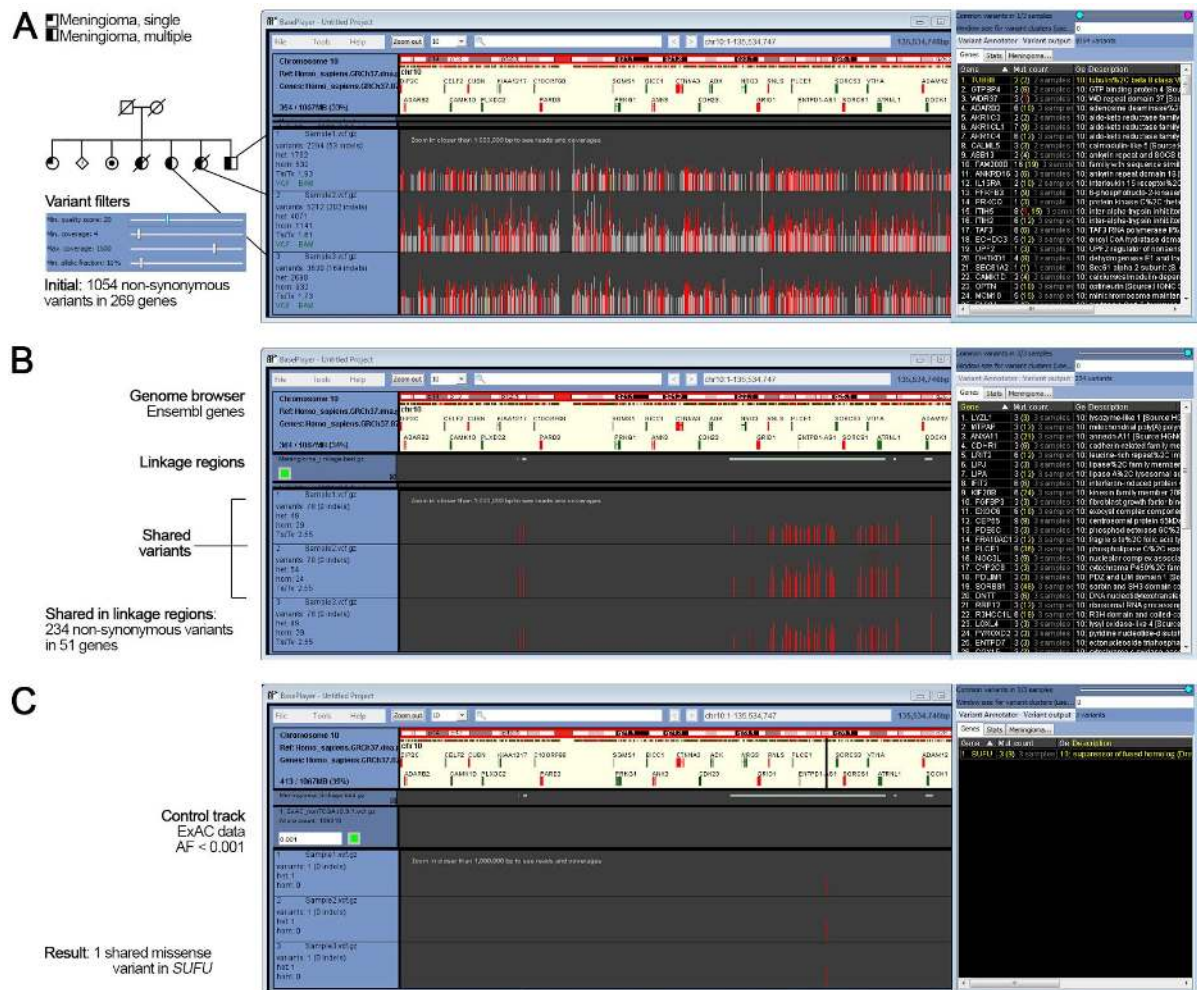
A
Meningioma, single
Meningioma, multiple

Variant filters
Min. quality score: 20
Min. coverage: 4
Max. coverage: 1500
Min. allelic fraction: 10%

Initial: 1054 non-synonymous variants in 269 genes

BasePlayer - Untitled Project
File Tools Help Zoom out 10 chr10:1-135,534,747 135,534,746bp
Chromosome 10
Ref: Homo_sapiens.GRCh37.dna
Genes: Homo_sapiens.GRCh37
364 / 1067MB (39%)
chr10
1 Sample1.vcf.gz variants: 2204 (53 indels) het: 1772 hom: 432 Ts/Tv: 1.93 VCF BAM
2 Sample2.vcf.gz variants: 5212 (202 indels) het: 4071 hom: 1141 Ts/Tv: 1.81 VCF BAM
3 Sample3.vcf.gz variants: 3520 (164 indels) het: 2688 hom: 832 Ts/Tv: 1.79 VCF BAM
Zoom in closer than 1,000,000 bp to see reads and coverages

Common variants in 1/3 samples
Window size for variant clusters (use...: 0
Variant Annotator · Variant output: 8914 variants
Genes Stats Meningioma...
Gene Mut. count Go Description
1. TUBB8
2. GTPBP4
3. WDR37
4. ADARB2
5. AKR1C3
6. AKR1C1
7. AKR1C4
8. CALML5
9. ASB13
10. FAM208B
11. ANKRD16
12. IL15RA
13. PFKFB3
14. PRKCQ
15. ITIH5
16. ITIH2
17. TAF3
18. ECHDC3
19. UPF2
20. DHTKD1
21. SEC61A2
22. CAMK1D
23. OPTN
24. MCM10

B
Genome browser
Ensembl genes
Linkage regions
Shared variants
Shared in linkage regions: 234 non-synonymous variants in 51 genes

1 Sample1.vcf.gz variants: 78 (0 indels) het: 49 hom: 29 Ts/Tv: 3.55
2 Sample2.vcf.gz variants: 78 (0 indels) het: 54 hom: 24 Ts/Tv: 2.55
3 Sample3.vcf.gz variants: 78 (0 indels) het: 49 hom: 29 Ts/Tv: 3.55
Common variants in 3/3 samples
Variant Annotator · Variant output: 234 variants
1. LYZL1
2. MTPAP
3. ANXA11
4. CDHR1
5. LRIT2
6. LIPJ
7. LIPA
8. IFIT2
9. KIF20B
10. FGF8P3
11. EXOC6
12. CEP55
13. PDE6C
14. FRA10AC1
15. PLCE1
16. NOC3L
17. CYP2C8
18. PDLIM1
19. SORBS1
20. DNTT
21. RRP12
22. R3HCC1L
23. LOXL4
24. PYROXD2
25. ENTPD7

C
Control track
ExAC data
AF < 0.001

Result: 1 shared missense variant in SUFU

413 / 1067MB (38%)
0.001
1 Sample1.vcf.gz variants: 1 (0 indels) het: 1 hom: 0
2 Sample2.vcf.gz variants: 1 (0 indels) het: 1 hom: 0
3 Sample3.vcf.gz variants: 1 (0 indels) het: 1 hom: 0
Zoom in closer than 1,000,000 bp to see reads and coverages
Common variants in 3/3 samples
Variant Annotator · Variant output: 3 variants
Gene Mut. count Go Description
1. SUFU 3 (3) 3 samples 10: suppressor of fused homolog (Dro